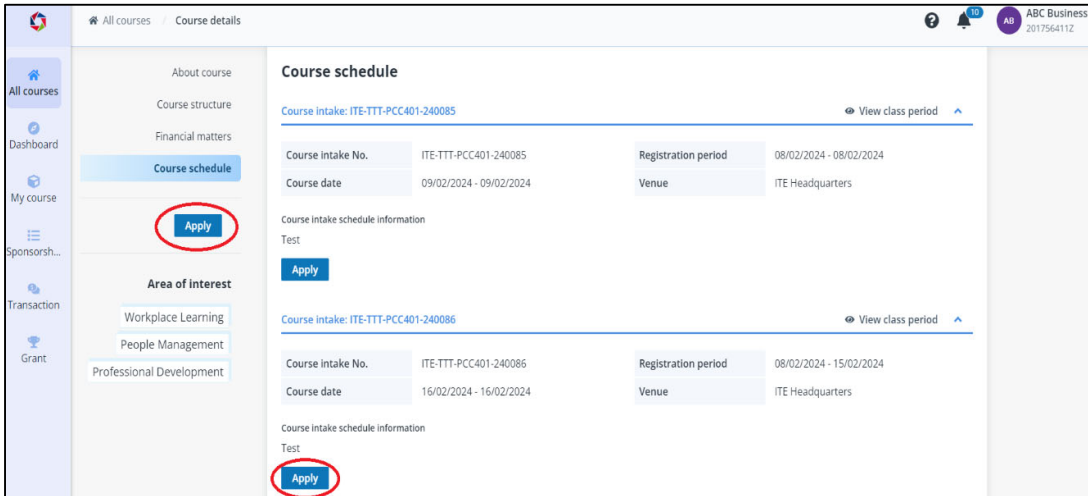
All courses / Course details

10

AB ABC Business 201756411Z

All courses

Dashboard

My course

Sponsorsh...

Transaction

Grant

About course

Course structure

Financial matters

Course schedule

Apply

Area of interest

Workplace Learning

People Management

Professional Development

Course schedule

Course intake: ITE-TTT-PCC401-240085

View class period

| Course intake No. | ITE-TTT-PCC401-240085 | Registration period | 08/02/2024 - 08/02/2024 |
|---|---|---|---|
| Course date | 09/02/2024 - 09/02/2024 | Venue | ITE Headquarters |

Course intake schedule information

Test

Apply

Course intake: ITE-TTT-PCC401-240086

View class period

| Course intake No. | ITE-TTT-PCC401-240086 | Registration period | 08/02/2024 - 15/02/2024 |
|---|---|---|---|
| Course date | 16/02/2024 - 16/02/2024 | Venue | ITE Headquarters |

Course intake schedule information

Test

Apply